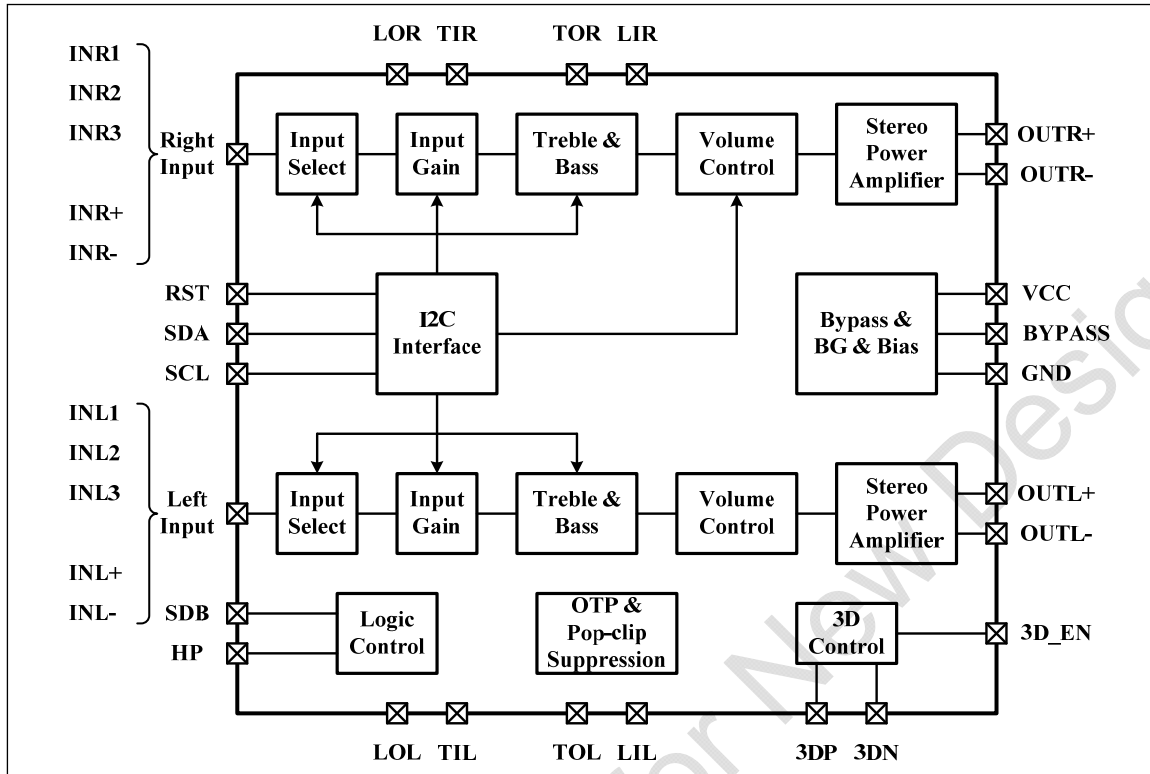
LOR TIR TOR LIR

INR1
INR2
INR3
INR+
INR-

Right Input

Input Select

Input Gain

Treble & Bass

Volume Control

Stereo Power Amplifier

OUTR+
OUTR-

RST
SDA
SCL

I2C Interface

Bypass & BG & Bias

VCC
BYPASS
GND

INL1
INL2
INL3
INL+
INL-

Left Input

Input Select

Input Gain

Treble & Bass

Volume Control

Stereo Power Amplifier

OUTL+
OUTL-

SDB
HP

Logic Control

OTP & Pop-clip Suppression

3D Control

3D_EN

LOL TIL TOL LIL 3DP 3DN

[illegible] New Desi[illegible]